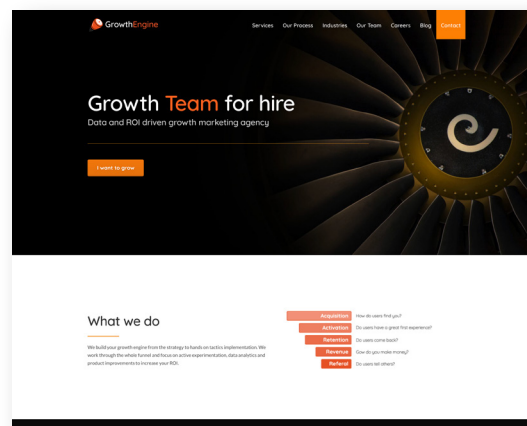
GrowthEngine

Services Our Process Industries Our Team Careers Blog Contact

Growth Team for hire

Data and ROI driven growth marketing agency

I want to grow

What we do

We build your growth engine from the strategy to hands on tactics implementation. We work through the whole funnel and focus on active experimentation, data analytics and product improvements to increase your ROI.

Acquisition How do users find you?
Activation Do users have a great first experience?
Retention Do users come back?
Revenue How do you make money?
Referral Do users tell others?